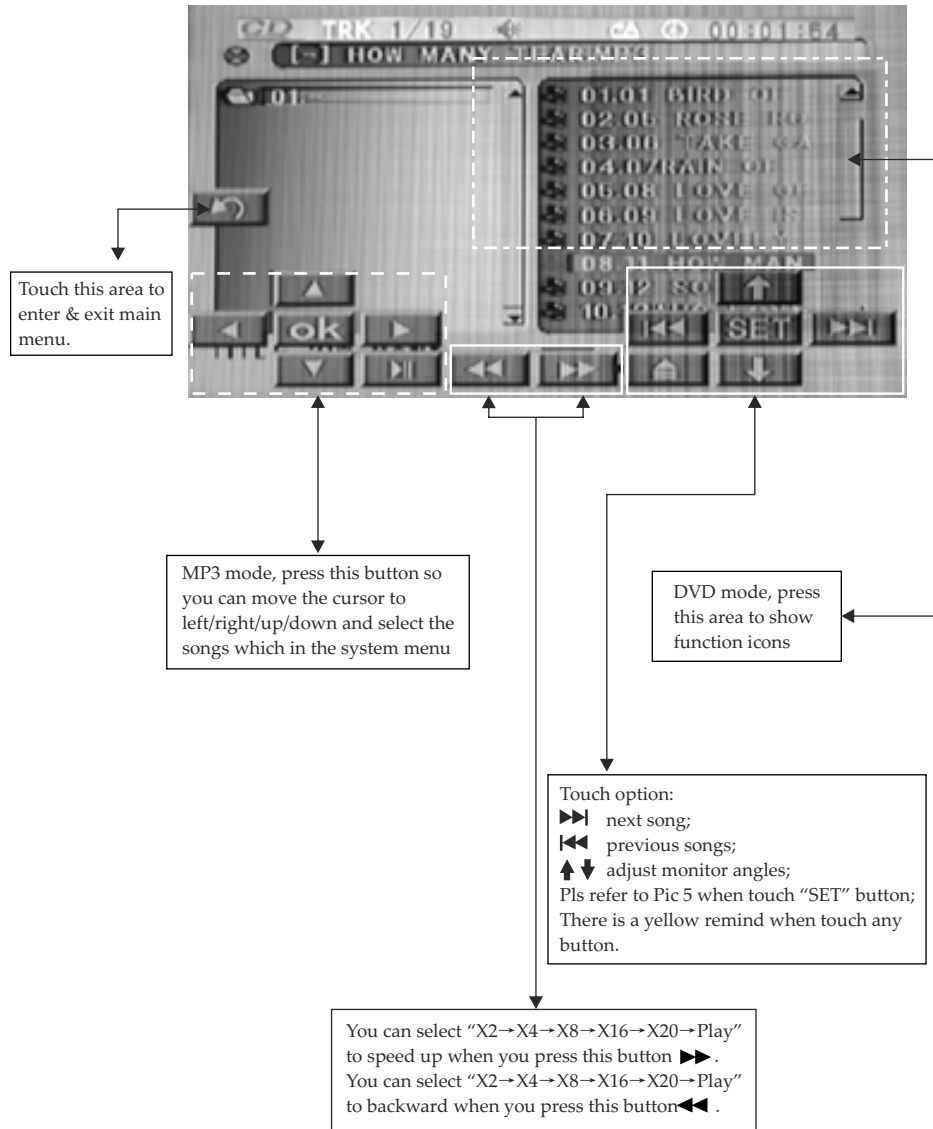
CD TRK 1/19 00:01:54
[-] HOW MANY TEAR.MP3
01
01.01 BIRD OF
02.05 ROSE RG
03.06 TAKE CA
04.07 RAIN OF
05.08 LOVE OF
06.09 LOVE IS
07.10 LOVE
08.11 HOW MAN
09.12 SO
10.
ok
SET

Touch this area to enter & exit main menu.

MP3 mode, press this button so you can move the cursor to left/right/up/down and select the songs which in the system menu

DVD mode, press this area to show function icons

Touch option:
⏭ next song;
⏮ previous songs;
⬆⬇ adjust monitor angles;
Pls refer to Pic 5 when touch "SET" button;
There is a yellow remind when touch any button.

You can select "X2→X4→X8→X16→X20→Play" to speed up when you press this button ⏩.
You can select "X2→X4→X8→X16→X20→Play" to backward when you press this button ⏪.